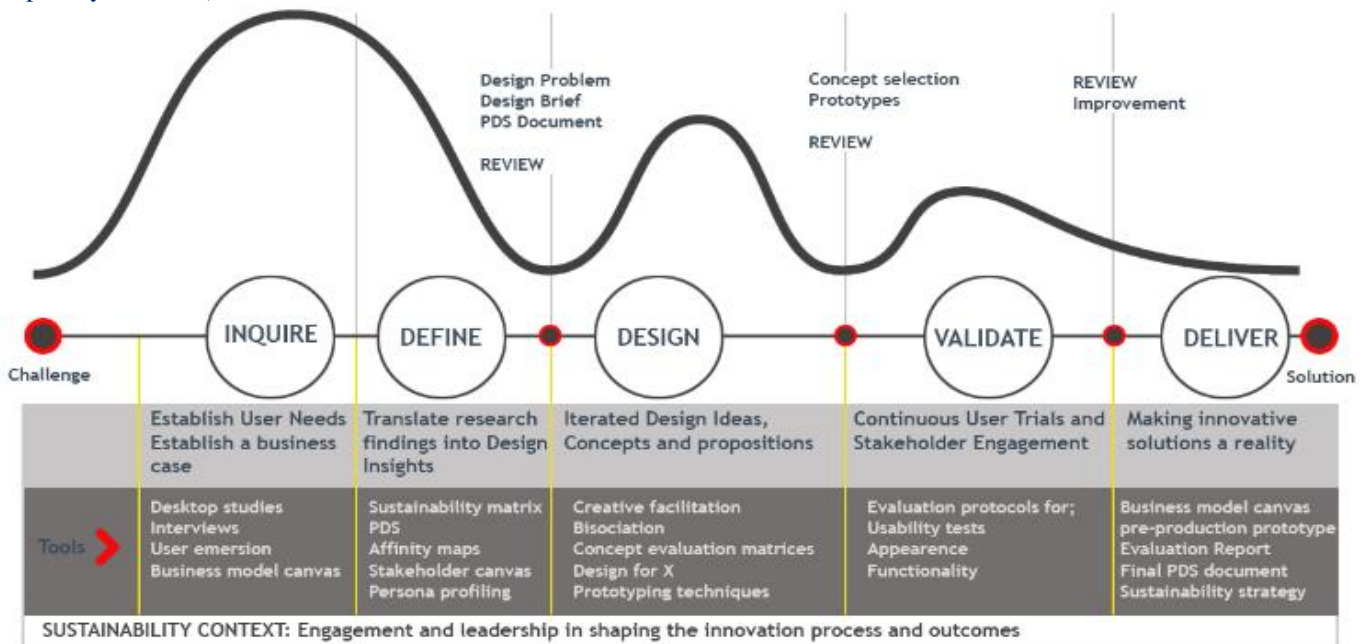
Design Problem
Design Brief
PDS Document

REVIEW

Concept selection
Prototypes

REVIEW

REVIEW
Improvement

Challenge

INQUIRE

DEFINE

DESIGN

VALIDATE

DELIVER

Solution

Establish User Needs
Establish a business case

Translate research findings into Design Insights

Iterated Design Ideas, Concepts and propositions

Continuous User Trials and Stakeholder Engagement

Making innovative solutions a reality

Tools

Desktop studies
Interviews
User emersion
Business model canvas

Sustainability matrix
PDS
Affinity maps
Stakeholder canvas
Persona profiling

Creative facilitation
Bisociation
Concept evaluation matrices
Design for X
Prototyping techniques

Evaluation protocols for;
Usability tests
Appearence
Functionality

Business model canvas
pre-production prototype
Evaluation Report
Final PDS document
Sustainability strategy

SUSTAINABILITY CONTEXT: Engagement and leadership in shaping the innovation process and outcomes